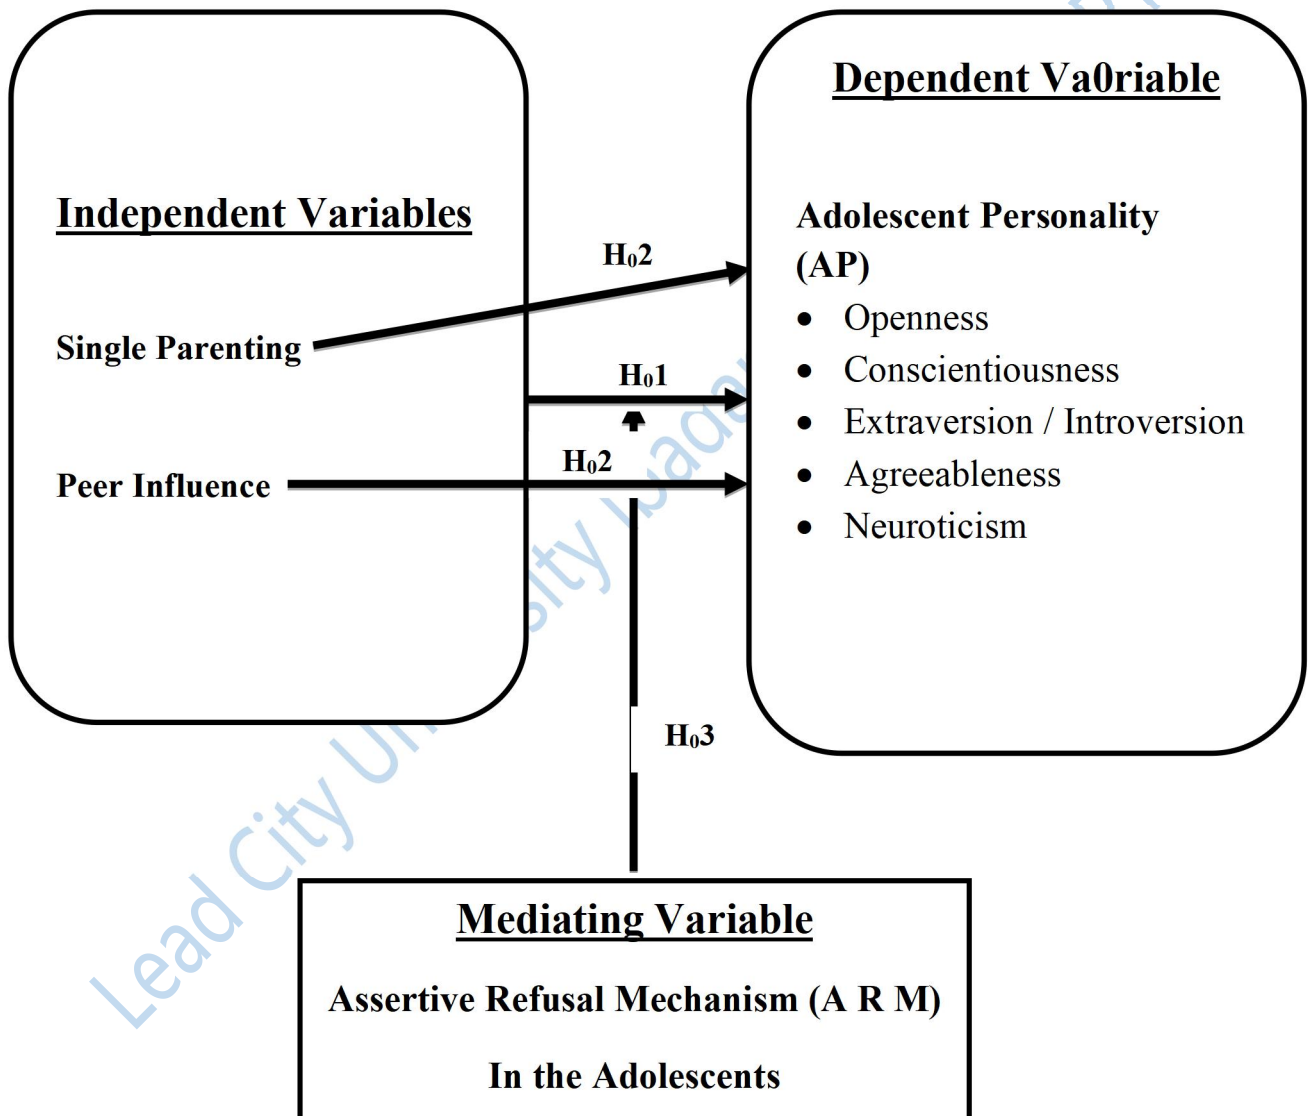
Independent Variables

Single Parenting

Peer Influence

$H_02$

$H_01$

$H_02$

$H_03$

Dependent Va0riable

Adolescent Personality (AP)

- Openness
- Conscientiousness
- Extraversion / Introversion
- Agreeableness
- Neuroticism

Mediating Variable

Assertive Refusal Mechanism (A R M)

In the Adolescents

Lead City University Ibadan